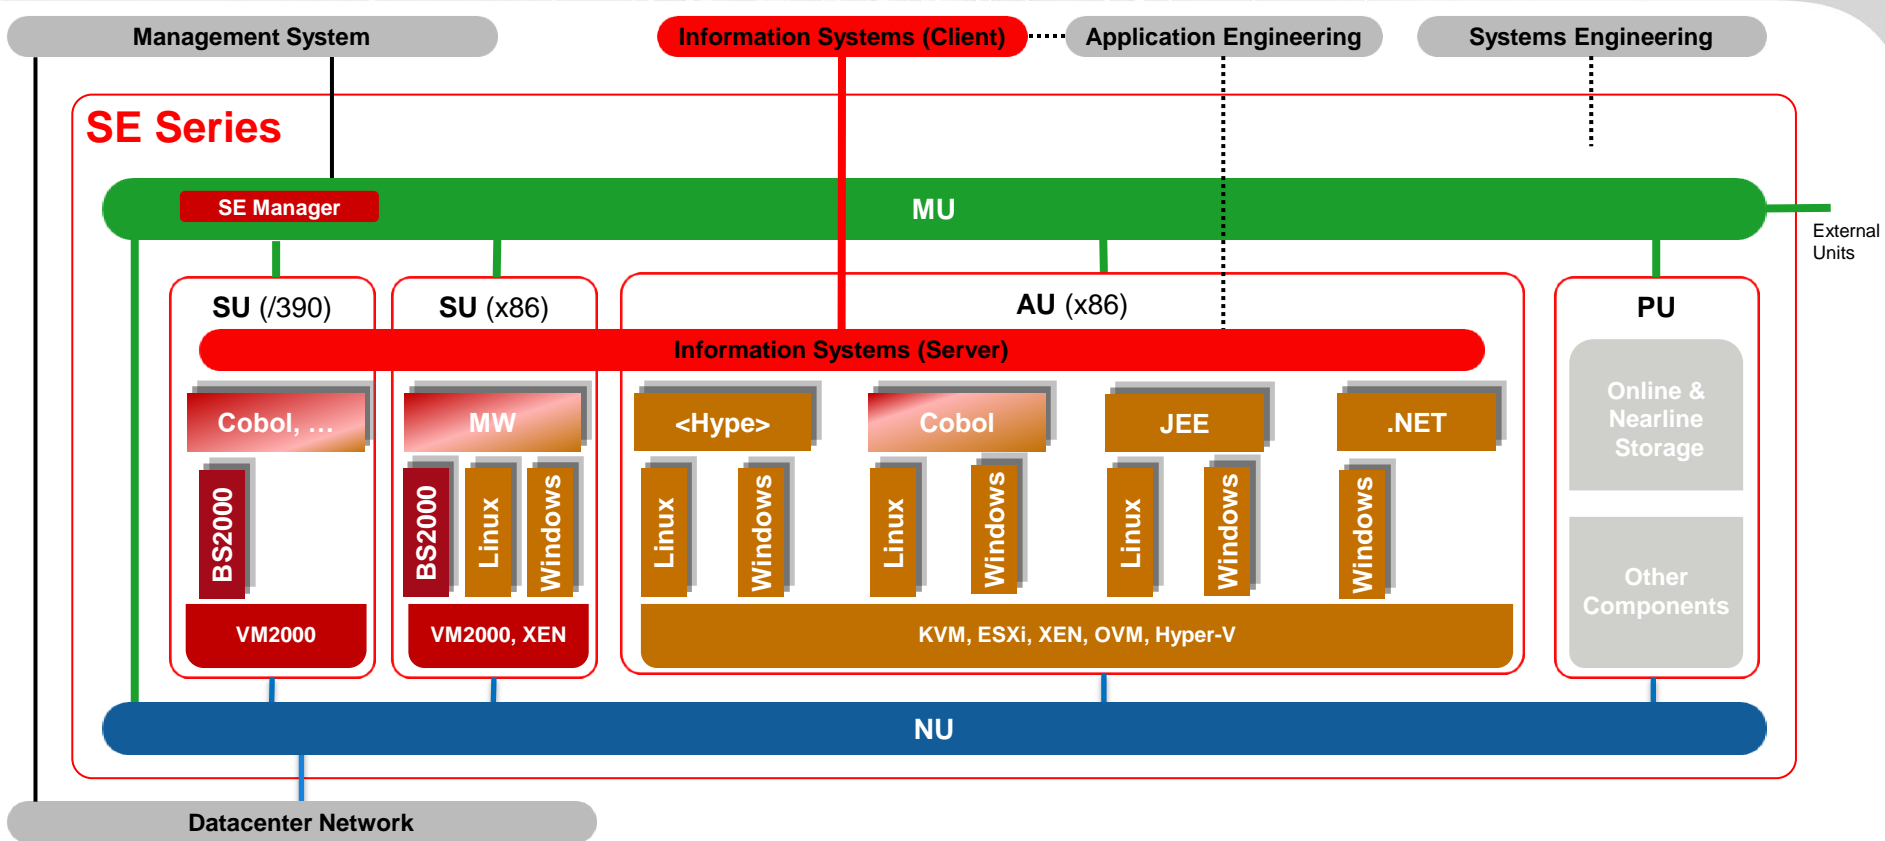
Management System

Information Systems (Client)

Application Engineering

Systems Engineering

SE Series

SE Manager

MU

External Units

SU (/390)

SU (x86)

AU (x86)

PU

Information Systems (Server)

Cobol, …

BS2000

VM2000

MW

BS2000

Linux

Windows

VM2000, XEN

<Hype>

Linux

Windows

Cobol

Linux

Windows

JEE

Linux

Windows

.NET

Windows

KVM, ESXi, XEN, OVM, Hyper-V

Online & Nearline Storage

Other Components

NU

Datacenter Network